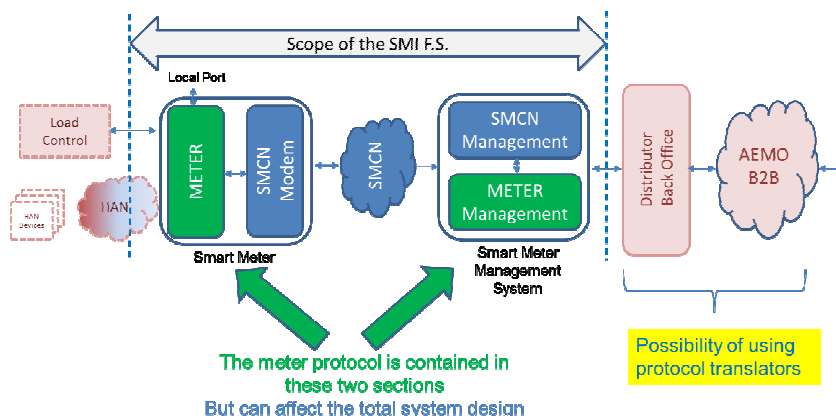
Scope of the SMI F.S.

Local Port

Load Control

HAN Devices

HAN

METER

SMCN Modem

Smart Meter

SMCN

SMCN Management

METER Management

Smart Meter Management System

Distributor Back Office

AEMO B2B

The meter protocol is contained in these two sections
But can affect the total system design

Possibility of using protocol translators